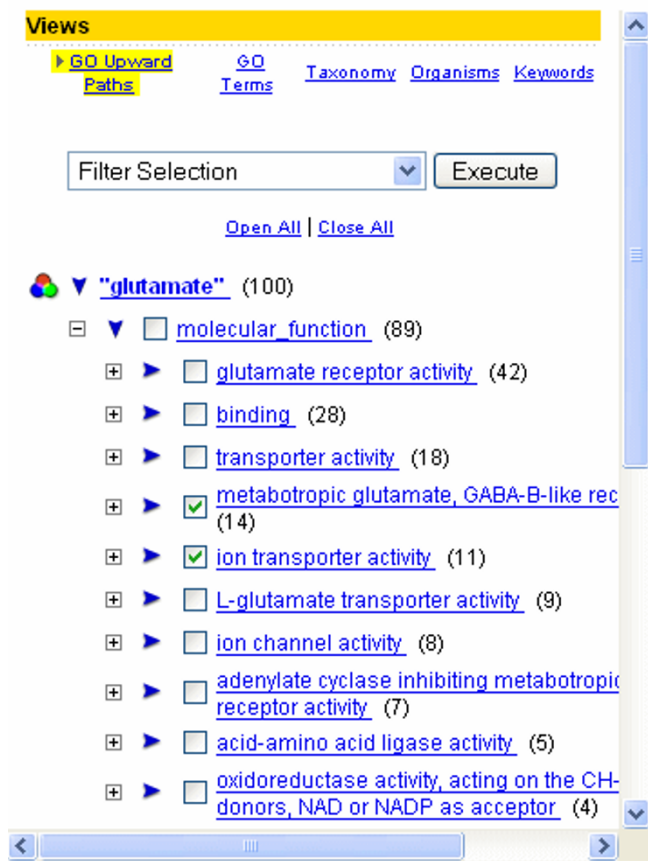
Views

GO Upward Paths | GO Terms | Taxonomy | Organisms | Keywords

Filter Selection | Execute

Open All | Close All

"glutamate" (100)

molecular_function (89)

glutamate receptor activity (42)

binding (28)

transporter activity (18)

metabotropic glutamate, GABA-B-like rec (14)

ion transporter activity (11)

L-glutamate transporter activity (9)

ion channel activity (8)

adenylate cyclase inhibiting metabotropic receptor activity (7)

acid-amino acid ligase activity (5)

oxidoreductase activity, acting on the CH- donors, NAD or NADP as acceptor (4)